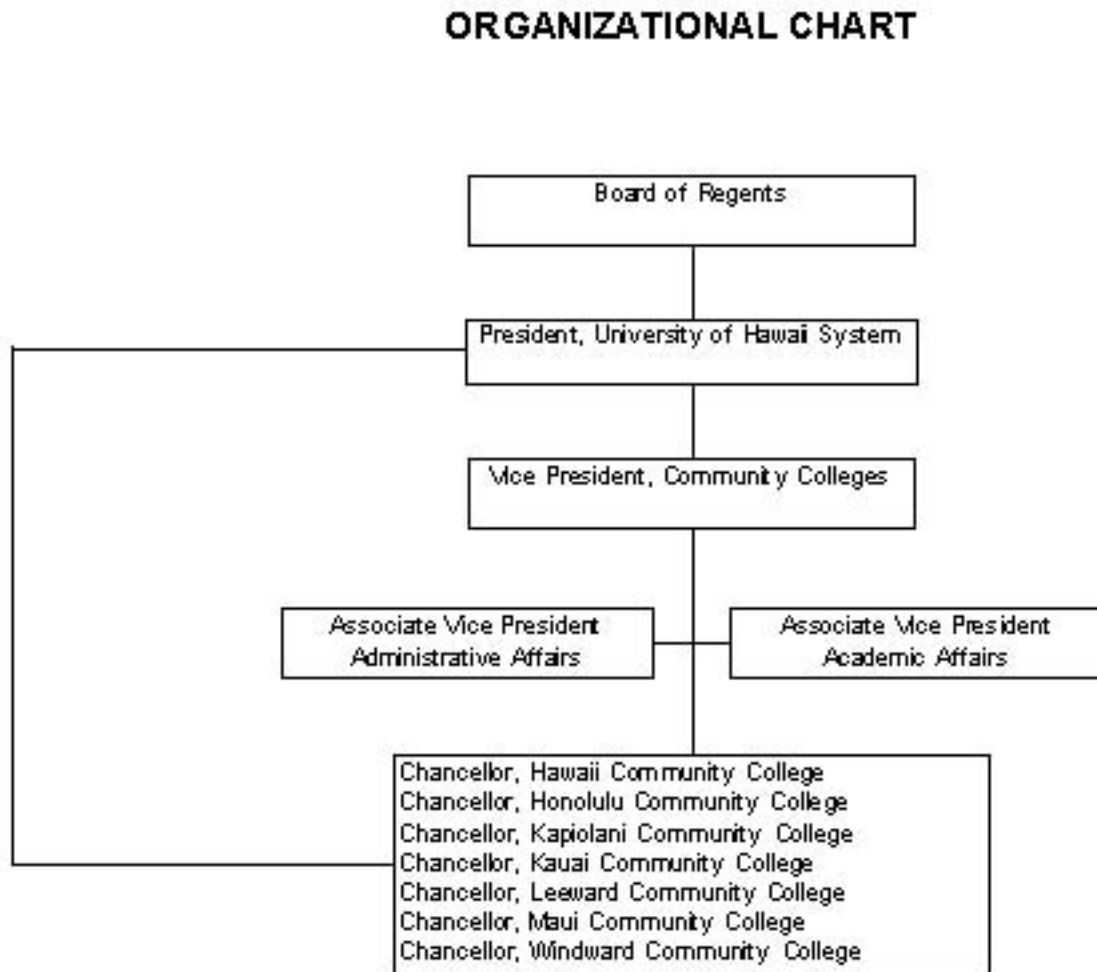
ORGANIZATIONAL CHART

Board of Regents

President, University of Hawaii System

Vice President, Community Colleges

Associate Vice President
Administrative Affairs

Associate Vice President
Academic Affairs

Chancellor, Hawaii Community College
Chancellor, Honolulu Community College
Chancellor, Kapiolani Community College
Chancellor, Kauai Community College
Chancellor, Leeward Community College
Chancellor, Maui Community College
Chancellor, Windward Community College